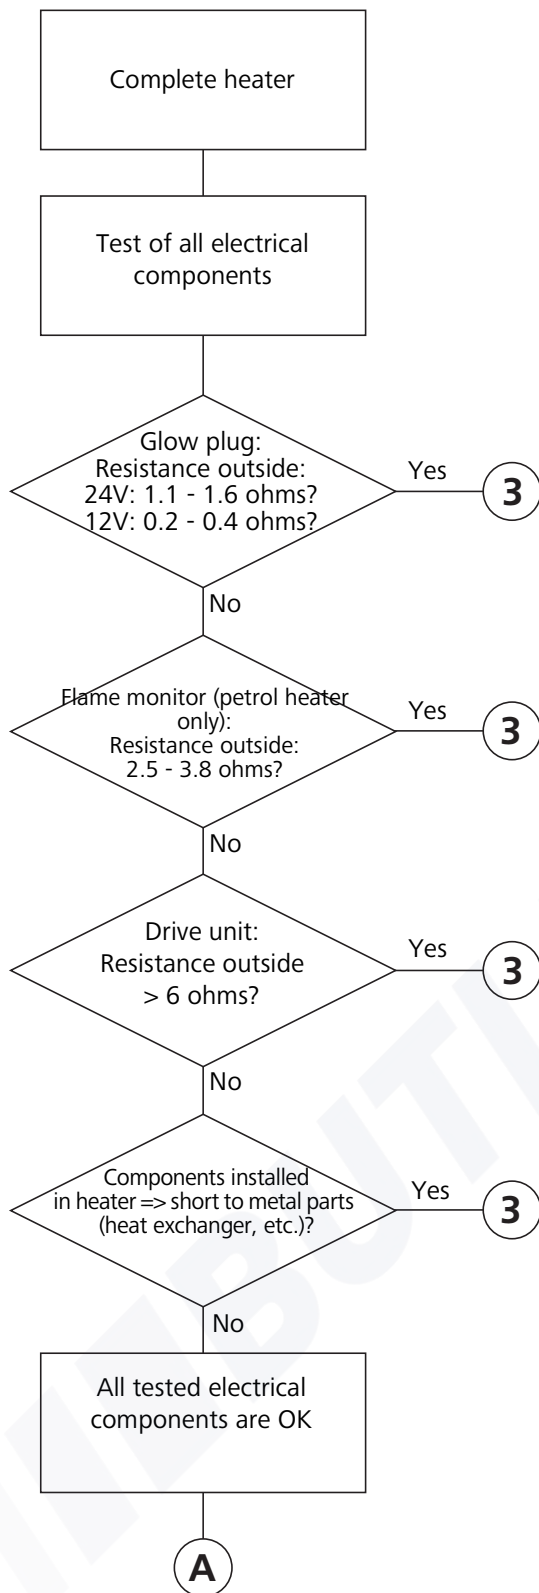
Complete heater

Test of all electrical components

Glow plug:
Resistance outside:
24V: 1.1 - 1.6 ohms?
12V: 0.2 - 0.4 ohms?

Yes

3

No

Flame monitor (petrol heater only):
Resistance outside:
2.5 - 3.8 ohms?

Yes

3

No

Drive unit:
Resistance outside
> 6 ohms?

Yes

3

No

Components installed in heater => short to metal parts (heat exchanger, etc.)?

Yes

3

No

All tested electrical components are OK

A